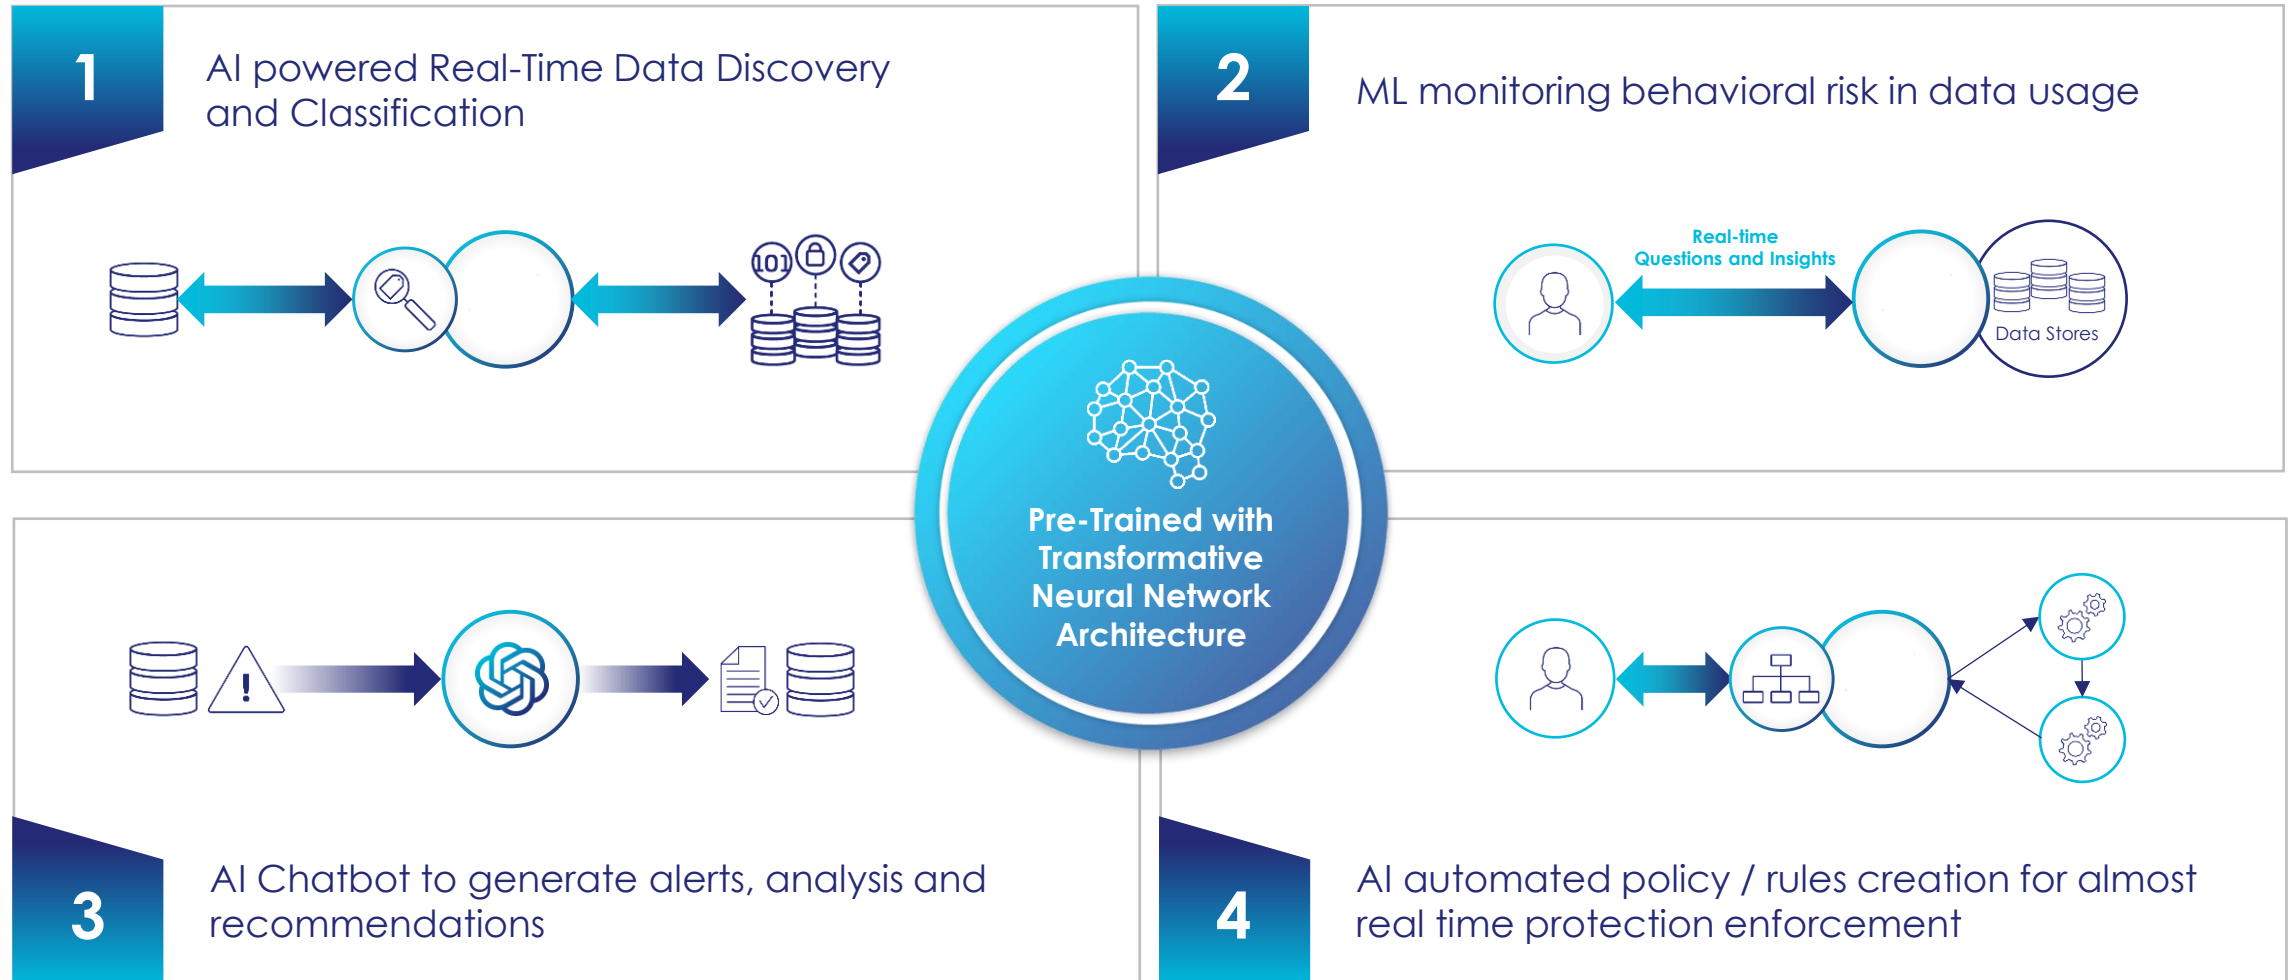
1

AI powered Real-Time Data Discovery and Classification

101

2

ML monitoring behavioral risk in data usage

Real-time
Questions and Insights

Data Stores

Pre-Trained with Transformative Neural Network Architecture

3

AI Chatbot to generate alerts, analysis and recommendations

4

AI automated policy / rules creation for almost real time protection enforcement